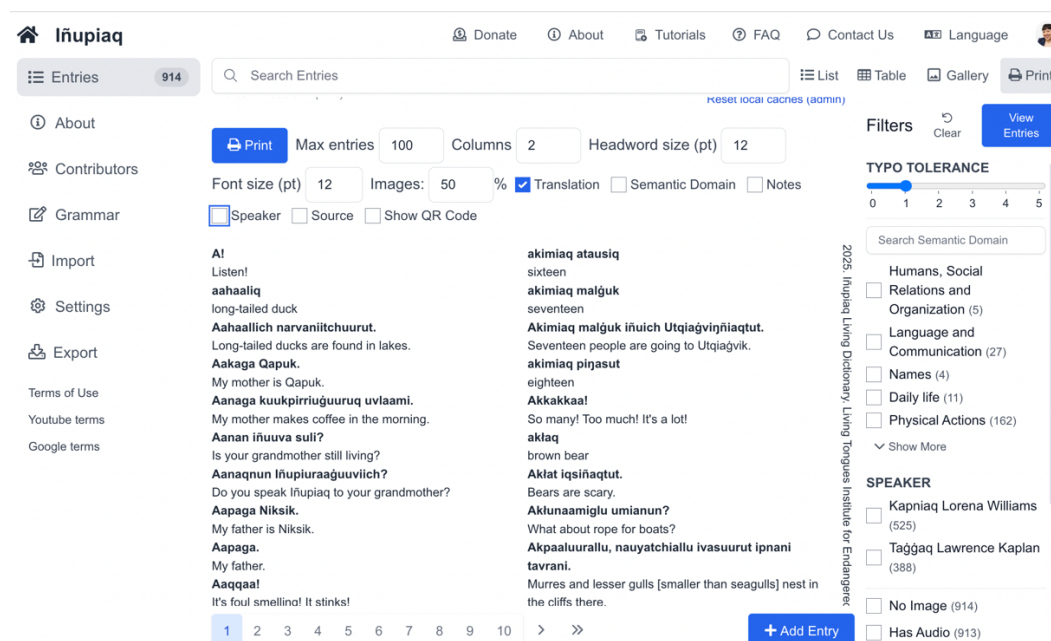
Iñupiaq

Donate About Tutorials FAQ Contact Us Language

Entries 914

About

Contributors

Grammar

Import

Settings

Export

Terms of Use

Youtube terms

Google terms

Search Entries

List Table Gallery Print

Reset local caches (admin)

Print Max entries 100 Columns 2 Headword size (pt) 12

Font size (pt) 12 Images: 50 % Translation Semantic Domain Notes

Speaker Source Show QR Code

**A!**
Listen!
**aahaaliq**
long-tailed duck
**Aahaallich narvaniitchuurut.**
Long-tailed ducks are found in lakes.
**Aakaga Qapuk.**
My mother is Qapuk.
**Aanaga kuukpirriuġuuruq uvlaami.**
My mother makes coffee in the morning.
**Aanan iñuuva suli?**
Is your grandmother still living?
**Aanaqnun Iñupiuraaġuuviich?**
Do you speak Iñupiaq to your grandmother?
**Aapaga Niksik.**
My father is Niksik.
**Aapaga.**
My father.
**Aaqqaa!**
It's foul smelling! It stinks!

**akimiaq atausiq**
sixteen
**akimiaq malġuk**
seventeen
**Akimiaq malġuk iñuich Utqiaġvipñiaqtut.**
Seventeen people are going to Utqiaġvik.
**akimiaq piŋasut**
eighteen
**Akkakkaa!**
So many! Too much! It's a lot!
**akłaq**
brown bear
**Akłat iqsiñaqtut.**
Bears are scary.
**Aklunaamiglu umianun?**
What about rope for boats?
**Akpaaluurallu, nauyatchiallu ivasuurut ipnani tavrani.**
Murres and lesser gulls [smaller than seagulls] nest in the cliffs there.

2025. Iñupiaq Living Dictionary. Living Tongues Institute for Endangered

1 2 3 4 5 6 7 8 9 10 › »

Add Entry

Filters Clear View Entries

TYPO TOLERANCE
0 1 2 3 4 5

Search Semantic Domain

Humans, Social Relations and Organization (5)
Language and Communication (27)
Names (4)
Daily life (11)
Physical Actions (162)
Show More

SPEAKER
Kapniaq Lorena Williams (525)
Taġġaq Lawrence Kaplan (388)

No Image (914)
Has Audio (913)